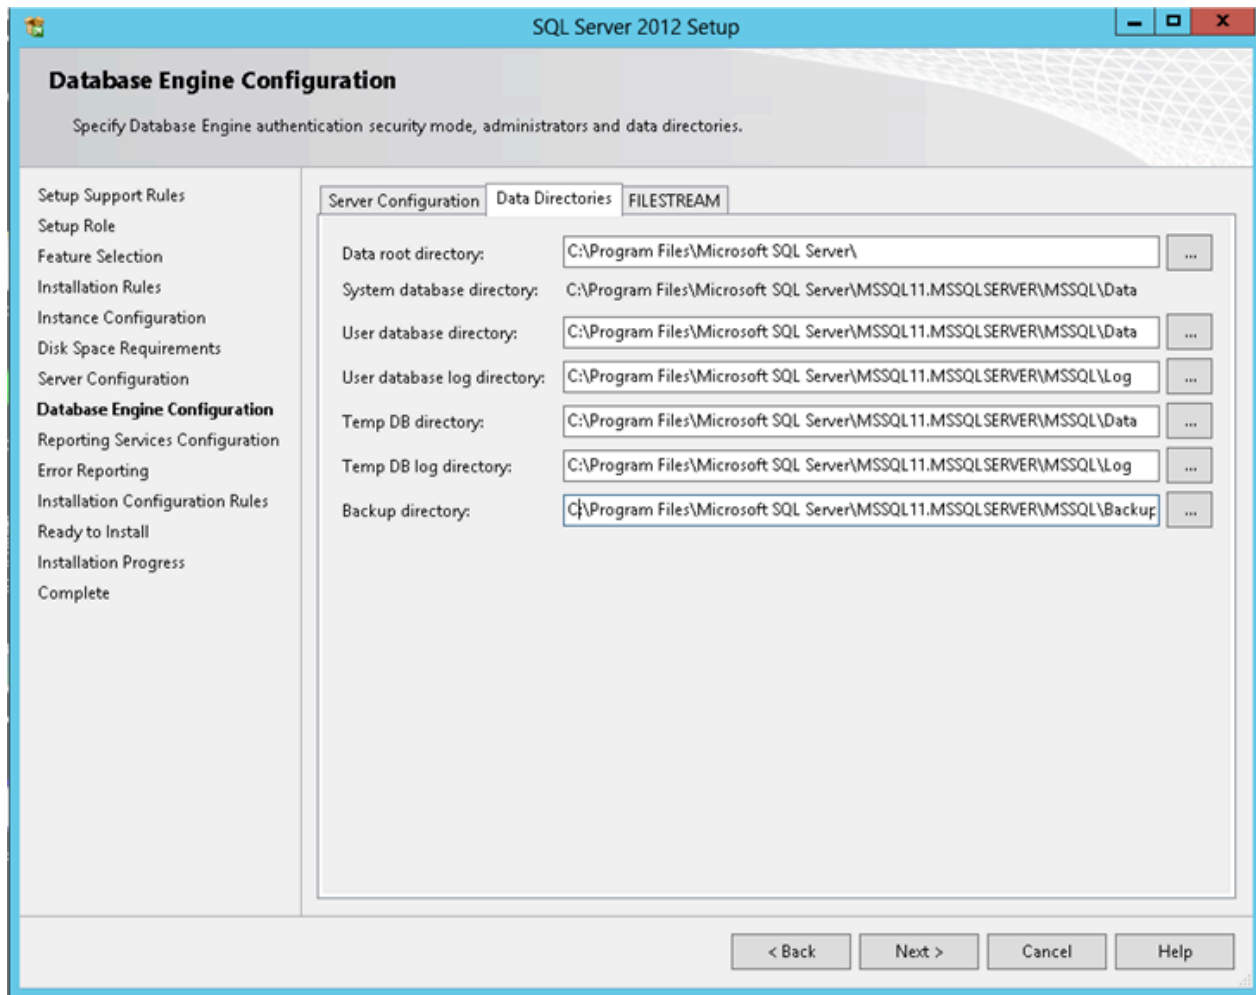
SQL Server 2012 Setup

Database Engine Configuration

Specify Database Engine authentication security mode, administrators and data directories.

Setup Support Rules
Setup Role
Feature Selection
Installation Rules
Instance Configuration
Disk Space Requirements
Server Configuration
Database Engine Configuration
Reporting Services Configuration
Error Reporting
Installation Configuration Rules
Ready to Install
Installation Progress
Complete

Server Configuration | Data Directories | FILESTREAM

Data root directory: C:\Program Files\Microsoft SQL Server\ ...
System database directory: C:\Program Files\Microsoft SQL Server\MSSQL11.MSSQLSERVER\MSSQL\Data
User database directory: C:\Program Files\Microsoft SQL Server\MSSQL11.MSSQLSERVER\MSSQL\Data ...
User database log directory: C:\Program Files\Microsoft SQL Server\MSSQL11.MSSQLSERVER\MSSQL\Log ...
Temp DB directory: C:\Program Files\Microsoft SQL Server\MSSQL11.MSSQLSERVER\MSSQL\Data ...
Temp DB log directory: C:\Program Files\Microsoft SQL Server\MSSQL11.MSSQLSERVER\MSSQL\Log ...
Backup directory: C:\Program Files\Microsoft SQL Server\MSSQL11.MSSQLSERVER\MSSQL\Backup ...

< Back | Next > | Cancel | Help